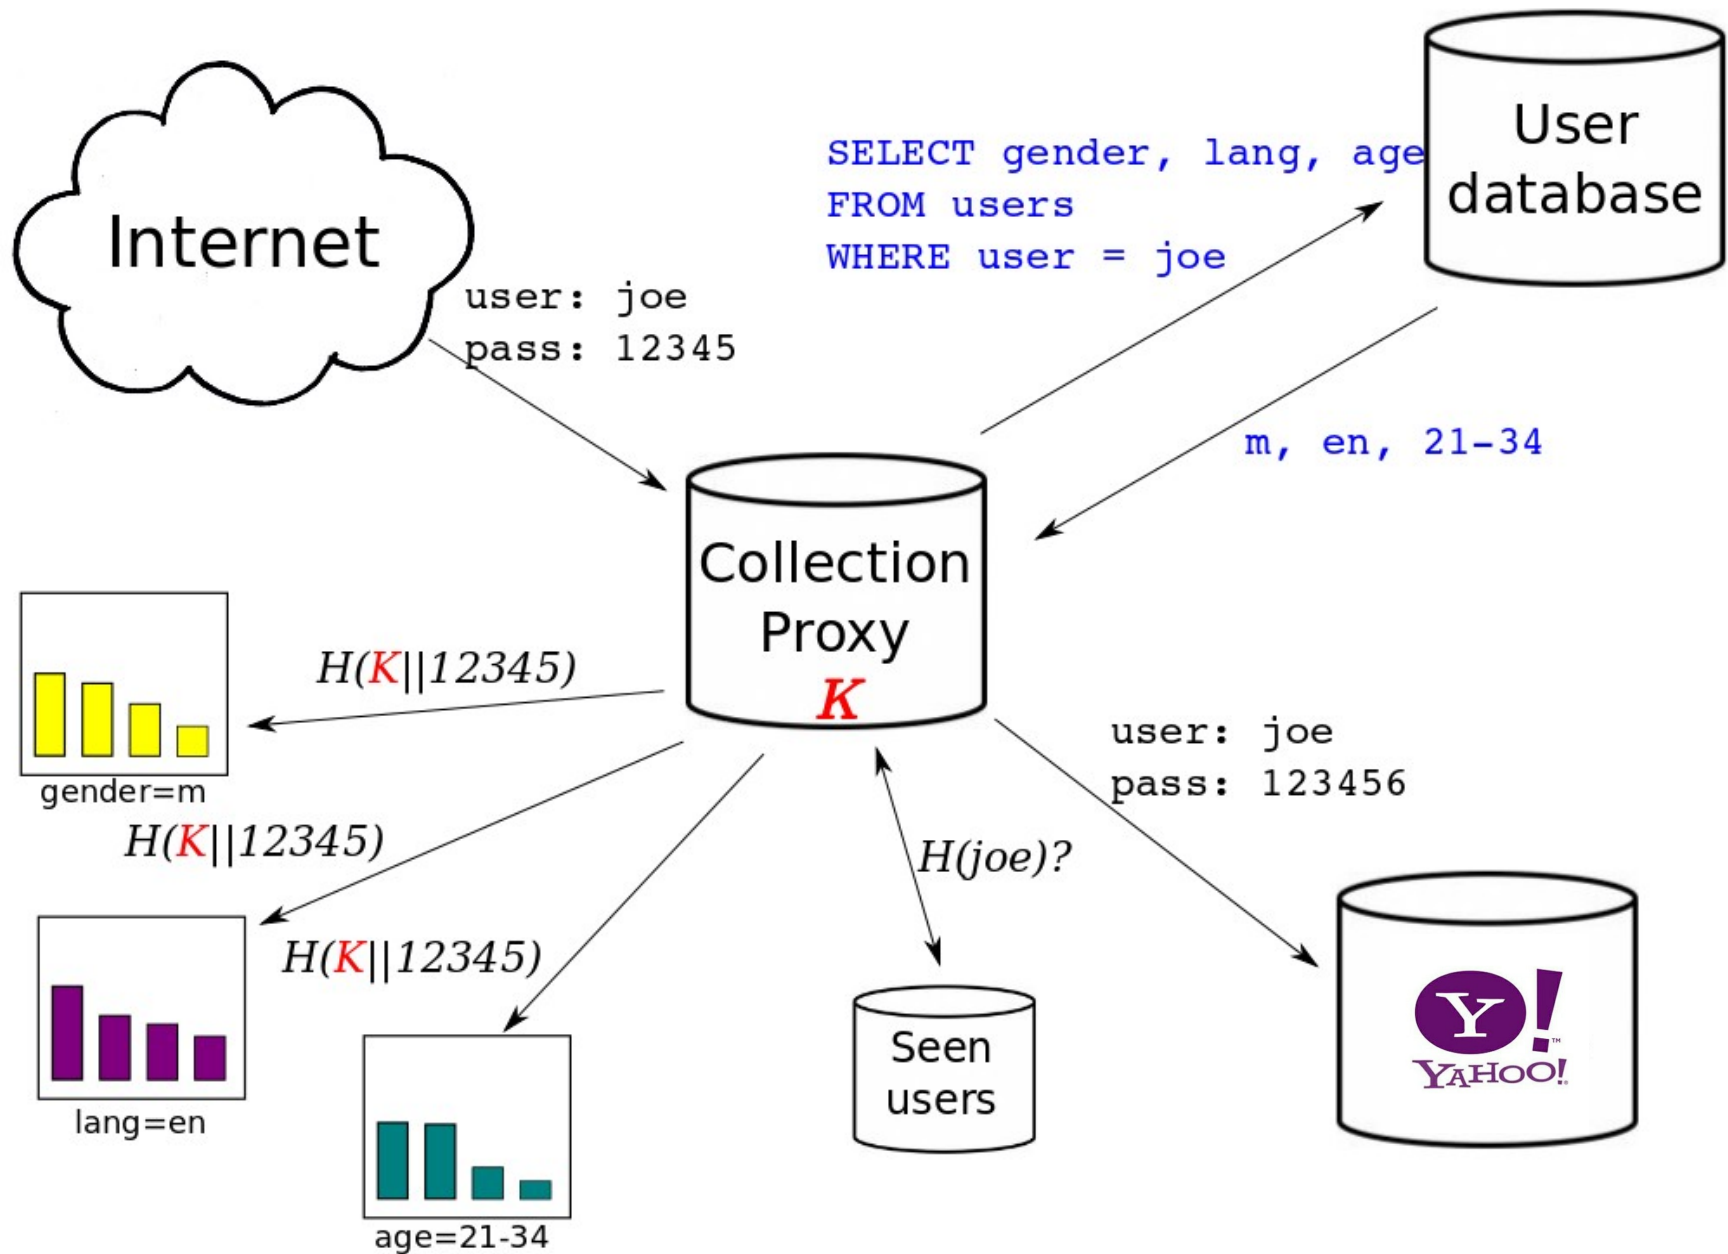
Internet

user: joe
pass: 12345

SELECT gender, lang, age
FROM users
WHERE user = joe

User database

m, en, 21-34

Collection Proxy
$K$

$H(K||12345)$

gender=m

$H(K||12345)$

lang=en

$H(K||12345)$

age=21-34

$H(joe)?$

Seen users

user: joe
pass: 123456

Y!
YAHOO!